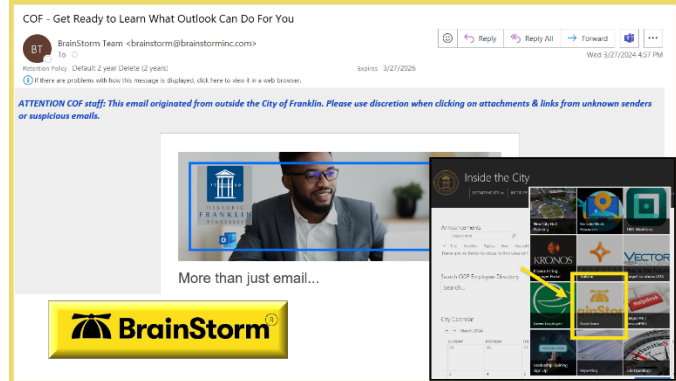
COF - Get Ready to Learn What Outlook Can Do For You

BT BrainStorm Team <brainstorm@brainstorminc.com>
To

Reply | Reply All | Forward

Wed 3/27/2024 4:57 PM

Retention Policy Default 2 year Delete (2 years) Expires 3/27/2026

If there are problems with how this message is displayed, click here to view it in a web browser.

ATTENTION COF staff: This email originated from outside the City of Franklin. Please use discretion when clicking on attachments & links from unknown senders or suspicious emails.

HISTORIC FRANKLIN TENNESSEE

More than just email...

BrainStorm

Inside the City

Announcements

Search COF Employee Directory

Search...

City Calendar

March 2024

KRONOS

VECTOR

BrainStorm